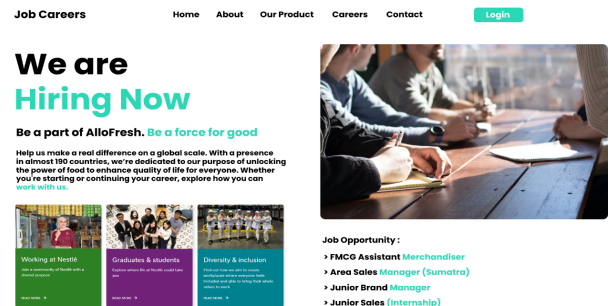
Job Careers

Home About Our Product Careers Contact

Login

We are
Hiring Now

Be a part of AlloFresh. Be a force for good

Help us make a real difference on a global scale. With a presence in almost 190 countries, we're dedicated to our purpose of unlocking the power of food to enhance quality of life for everyone. Whether you're starting or continuing your career, explore how you can work with us.

Working at Nestlé
Join a community of Nestlé with a diverse purpose.
READ MORE →

Graduates & students
Explore where life at Nestlé could take you.
READ MORE →

Diversity & inclusion
Find out how we aim to create workplaces where everyone feels included and able to bring their whole selves to work.
READ MORE →

Job Opportunity :
> FMCG Assistant Merchandiser
> Area Sales Manager (Sumatra)
> Junior Brand Manager
> Junior Sales (Internship)